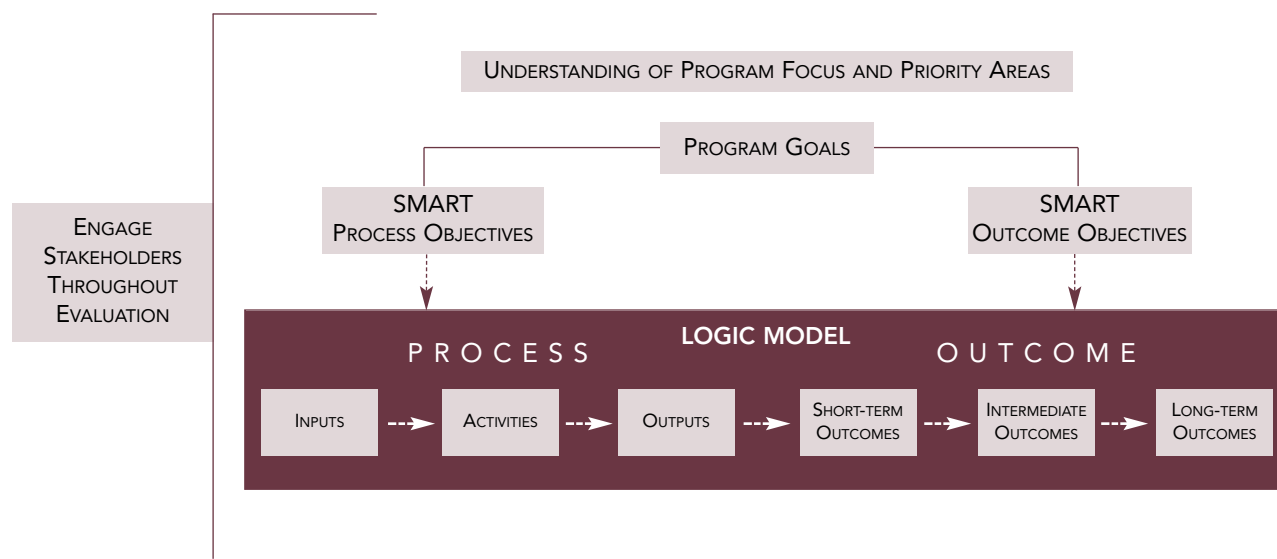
Engage Stakeholders Throughout Evaluation

Understanding of Program Focus and Priority Areas

Program Goals

SMART
Process Objectives

SMART
Outcome Objectives

LOGIC MODEL

PROCESS

OUTCOME

Inputs

Activities

Outputs

Short-term Outcomes

Intermediate Outcomes

Long-term Outcomes